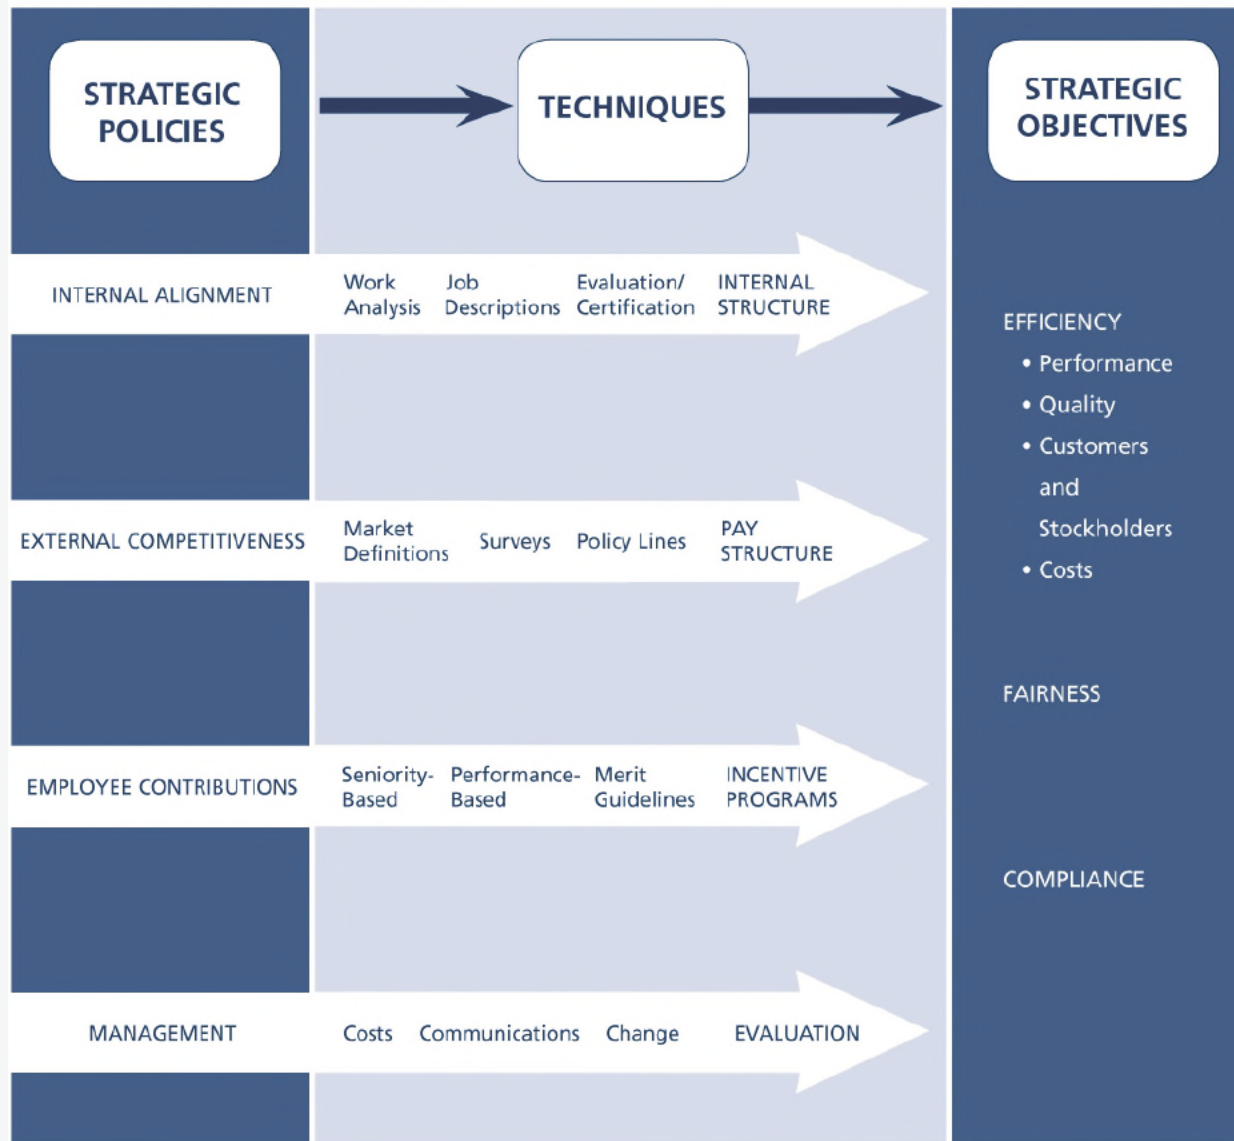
STRATEGIC POLICIES

TECHNIQUES

STRATEGIC OBJECTIVES

INTERNAL ALIGNMENT

Work Analysis

Job Descriptions

Evaluation/ Certification

INTERNAL STRUCTURE

EFFICIENCY
• Performance
• Quality
• Customers and Stockholders
• Costs

EXTERNAL COMPETITIVENESS

Market Definitions

Surveys

Policy Lines

PAY STRUCTURE

FAIRNESS

EMPLOYEE CONTRIBUTIONS

Seniority-Based

Performance-Based

Merit Guidelines

INCENTIVE PROGRAMS

COMPLIANCE

MANAGEMENT

Costs

Communications

Change

EVALUATION